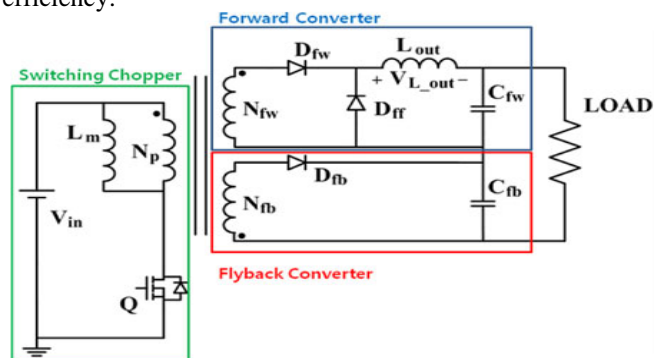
efficiency.

Forward Converter

Switching Chopper

$D_{fw}$

$L_{out}$

$+ V_{L\_out} -$

$N_{fw}$

$D_{ff}$

$C_{fw}$

LOAD

$L_m$

$N_p$

$D_{fb}$

$N_{fb}$

$C_{fb}$

$V_{in}$

Flyback Converter

Q